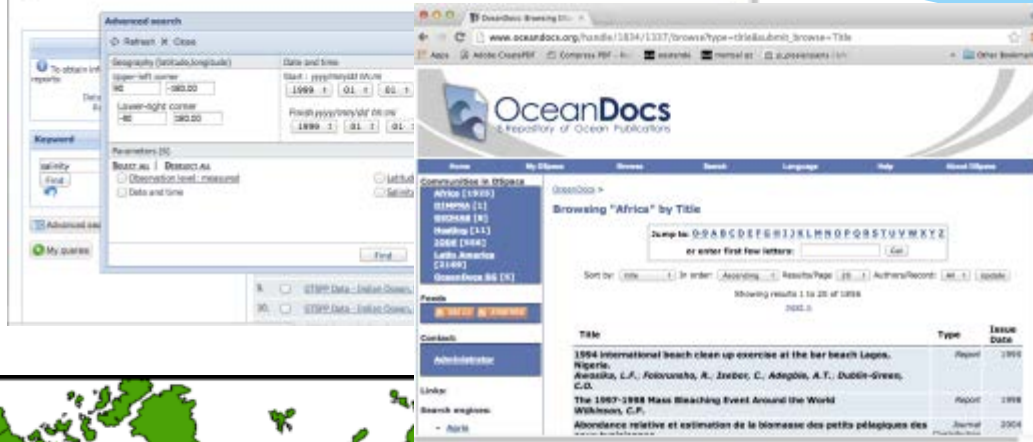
Advanced search

Refresh Close

Geography (latitude,longitude)

Upper-left corner

90 -180.00

Lower-right corner

-90 180.00

Date and time

Start : yyyy/mm/dd hh:mi

1999 01 01

Finish yyyy/mm/dd hh:mi

1999 01 01

Parameters (6)

Select all | Deselect all

Observation level : measured

Date and time

Latitud

Salinity

Find

To obtain inf reports

Keyword

salinity

Find

Advanced sea

My queries

9. GTSPP Data - Indian Ocean

10. GTSPP Data - Indian Ocean

OceanDocs: Browsing Afr

www.oceandocs.org/handle/1834/1337/browse?type=title&submit_browse=Title

Apps Adobe CreatePDF Compress PDF Other Bookmarks

OceanDocs

E-Repository of Ocean Publications

Home My DSpace Browse Search Language Help About DSpace

Communities in DSpace

Africa [1935]

ODINPHA [1]

ODINAB [8]

Mauritius [11]

IODE [566]

Latin America [2169]

OceanDocs BG [5]

Feeds

Contact

Administrator

Links

Search engines

OceanDocs >

Browsing "Africa" by Title

Jump to: 0-9 A B C D E F G H I J K L M N O P Q R S T U V W X Y Z

or enter first few letters: Go

Sort by: title In order: Ascending Results/Page 20 Authors/Record: All Update

Showing results 1 to 20 of 1858

next >

| Title | Type | Issue Date |
|---|---|---|
| 1994 international beach clean up exercise at the bar beach Lagos, Nigeria. Awosika, L.F.; Folorunsho, R.; Ibe, C.; Adegbie, A.T.; Dublin-Green, C.O. | Report | 1995 |
| The 1997-1998 Mass Bleaching Event Around the World Wilkinson, C.R. | Report | 1998 |
| Abondance relative et estimation de la biomasse des petits pélagiques des | Journal | 2004 |